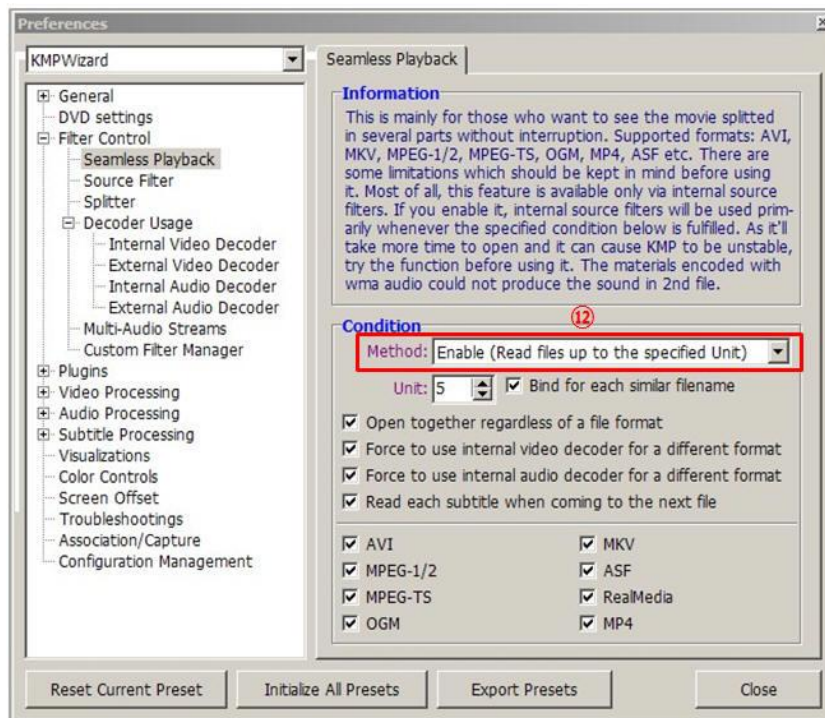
Preferences

KMPWizard

General
DVD settings
Filter Control
Seamless Playback
Source Filter
Splitter
Decoder Usage
Internal Video Decoder
External Video Decoder
Internal Audio Decoder
External Audio Decoder
Multi-Audio Streams
Custom Filter Manager
Plugins
Video Processing
Audio Processing
Subtitle Processing
Visualizations
Color Controls
Screen Offset
Troubleshootings
Association/Capture
Configuration Management

Seamless Playback

Information

This is mainly for those who want to see the movie splitted in several parts without interruption. Supported formats: AVI, MKV, MPEG-1/2, MPEG-TS, OGM, MP4, ASF etc. There are some limitations which should be kept in mind before using it. Most of all, this feature is available only via internal source filters. If you enable it, internal source filters will be used primarily whenever the specified condition below is fulfilled. As it'll take more time to open and it can cause KMP to be unstable, try the function before using it. The materials encoded with wma audio could not produce the sound in 2nd file.

Condition

⑫

Method: Enable (Read files up to the specified Unit)

Unit: 5 Bind for each similar filename

Open together regardless of a file format
Force to use internal video decoder for a different format
Force to use internal audio decoder for a different format
Read each subtitle when coming to the next file

AVI
MKV
MPEG-1/2
ASF
MPEG-TS
RealMedia
OGM
MP4

Reset Current Preset
Initialize All Presets
Export Presets
Close